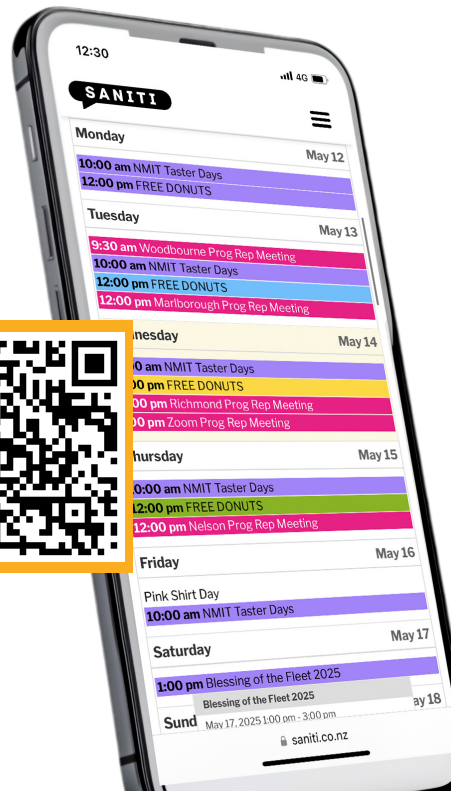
12:30

4G

SANITI

Monday

May 12

10:00 am NMIT Taster Days

12:00 pm FREE DONUTS

Tuesday

May 13

9:30 am Woodbourne Prog Rep Meeting

10:00 am NMIT Taster Days

12:00 pm FREE DONUTS

12:00 pm Marlborough Prog Rep Meeting

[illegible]nesday

May 14

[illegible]0 am NMIT Taster Days

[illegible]0 pm FREE DONUTS

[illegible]0 pm Richmond Prog Rep Meeting

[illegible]0 pm Zoom Prog Rep Meeting

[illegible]hursday

May 15

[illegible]0:00 am NMIT Taster Days

12:00 pm FREE DONUTS

12:00 pm Nelson Prog Rep Meeting

Friday

May 16

Pink Shirt Day

10:00 am NMIT Taster Days

Saturday

May 17

1:00 pm Blessing of the Fleet 2025

Blessing of the Fleet 2025

May 17, 2025 1:00 pm - 3:00 pm

Sund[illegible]

May 18

saniti.co.nz